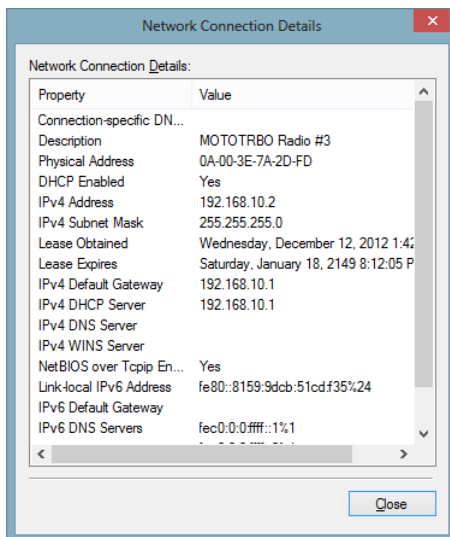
Network Connection Details

Network Connection Details:

| Property | Value |
|---|---|
| Connection-specific DN... | |
| Description | MOTOTRBO Radio #3 |
| Physical Address | 0A-00-3E-7A-2D-FD |
| DHCP Enabled | Yes |
| IPv4 Address | 192.168.10.2 |
| IPv4 Subnet Mask | 255.255.255.0 |
| Lease Obtained | Wednesday, December 12, 2012 1:4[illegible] |
| Lease Expires | Saturday, January 18, 2149 8:12:05 P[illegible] |
| IPv4 Default Gateway | 192.168.10.1 |
| IPv4 DHCP Server | 192.168.10.1 |
| IPv4 DNS Server | |
| IPv4 WINS Server | |
| NetBIOS over Tcpip En... | Yes |
| Link-local IPv6 Address | fe80::8159:9dcb:51cd:f35%24 |
| IPv6 Default Gateway | |
| IPv6 DNS Servers | fec0:0:0:ffff::1%1 |
| | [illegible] |

Close